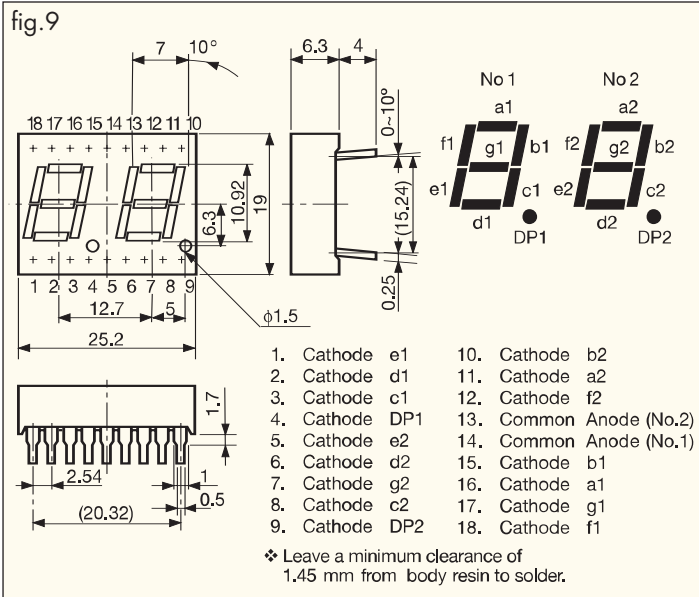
fig.9

7
10°
6.3
4
0~10°
18 17 16 15 14 13 12 11 10
6.3
10.92
19
(15.24)
0.25
1 2 3 4 5 6 7 8 9
12.7
5
ϕ1.5
25.2

No 1
a1
f1
g1
b1
e1
c1
d1
DP1

No 2
a2
f2
g2
b2
e2
c2
d2
DP2

1.7
2.54
1
0.5
(20.32)

1. Cathode e1
2. Cathode d1
3. Cathode c1
4. Cathode DP1
5. Cathode e2
6. Cathode d2
7. Cathode g2
8. Cathode c2
9. Cathode DP2
10. Cathode b2
11. Cathode a2
12. Cathode f2
13. Common Anode (No.2)
14. Common Anode (No.1)
15. Cathode b1
16. Cathode a1
17. Cathode g1
18. Cathode f1

❖ Leave a minimum clearance of 1.45 mm from body resin to solder.